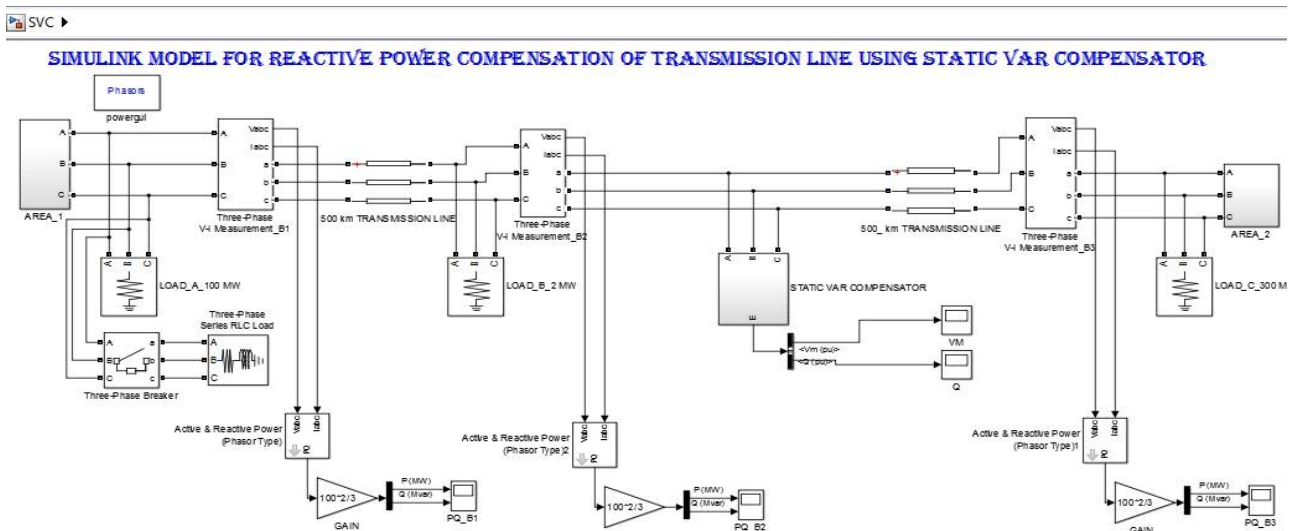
SVC ▸

SIMULINK MODEL FOR REACTIVE POWER COMPENSATION OF TRANSMISSION LINE USING STATIC VAR COMPENSATOR

Phasors
powergui

A
B
C
AREA_1

A
B
C
Vabc
Iabc
a
b
c
Three-Phase V-I Measurement_B1

500 km TRANSMISSION LINE

A
B
C
Vabc
Iabc
a
b
c
Three-Phase V-I Measurement_B2

A B C
LOAD_A_100 MW

Three-Phase Series RLC Load

A
B
C
a
b
c
Three-Phase Breaker

A
B
C

A B C
LOAD_B_2 MW

A B C
STATIC VAR COMPENSATOR
m

<Vm (pu)>
<Q (pu)>
VM
Q

500_ km TRANSMISSION LINE

A
B
C
Vabc
Iabc
a
b
c
Three-Phase V-I Measurement_B3

A
B
C
AREA_2

A B C
LOAD_C_300 M

Vabc
Iabc
PQ
Active & Reactive Power (Phasor Type)

100^2/3
GAIN
P(MW)
Q (Mvar)
PQ_B1

Vabc
Iabc
PQ
Active & Reactive Power (Phasor Type)2

100^2/3
P(MW)
Q (Mvar)
PQ_B2

Vabc
Iabc
PQ
Active & Reactive Power (Phasor Type)1

100^2/3
GAIN
P(MW)
Q (Mvar)
PQ_B3